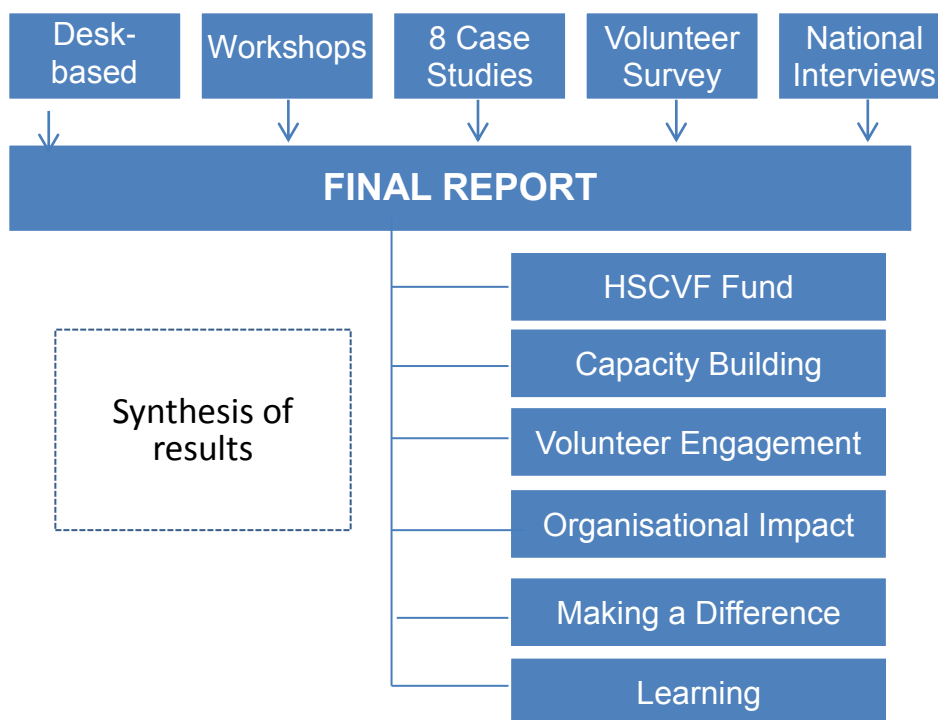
Desk-based

Workshops

8 Case Studies

Volunteer Survey

National Interviews

FINAL REPORT

Synthesis of results

HSCVF Fund

Capacity Building

Volunteer Engagement

Organisational Impact

Making a Difference

Learning